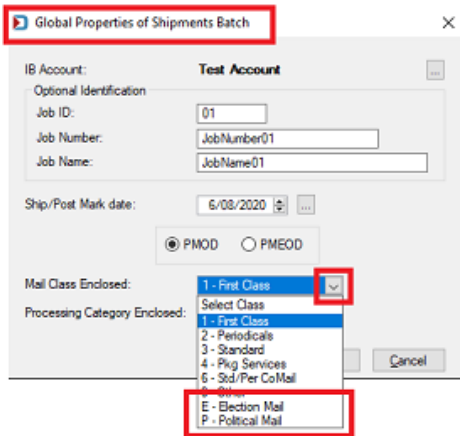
Global Properties of Shipments Batch

IB Account: Test Account ...

Optional Identification

Job ID: 01

Job Number: JobNumber01

Job Name: JobName01

Ship/Post Mark date: 6/08/2020 ...

PMOD PMEOD

Mail Class Enclosed: 1 - First Class

Processing Category Enclosed:

Select Class
1 - First Class
2 - Periodicals
3 - Standard
4 - Pkg Services
6 - Std/Per CoMail
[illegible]
E - Election Mail
P - Political Mail

Cancel